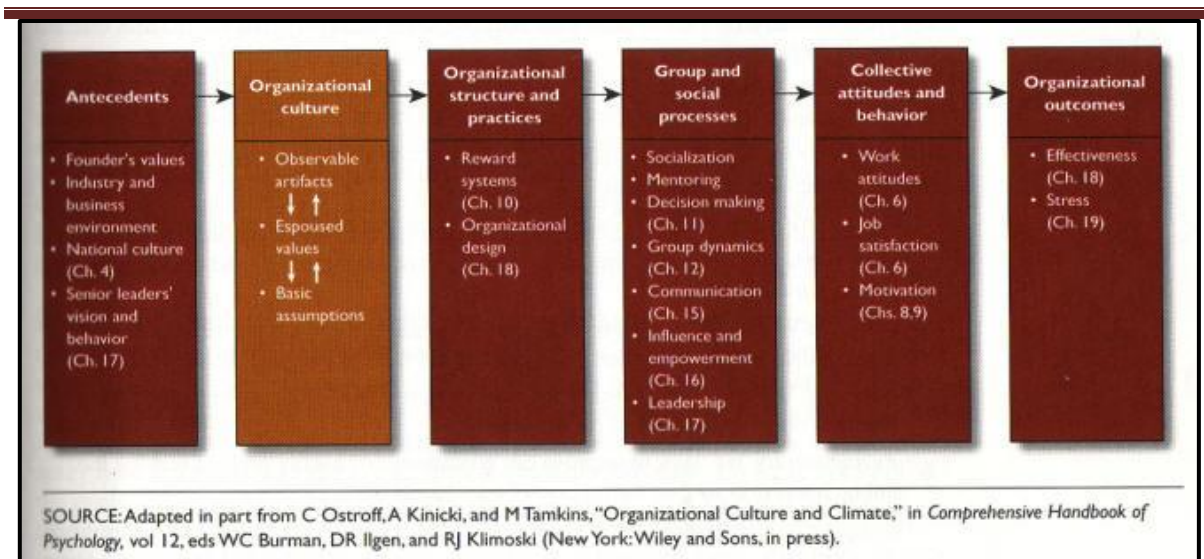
Antecedents

• Founder's values
• Industry and business environment
• National culture (Ch. 4)
• Senior leaders' vision and behavior (Ch. 17)

Organizational culture

• Observable artifacts
↓ ↑
• Espoused values
↓ ↑
• Basic assumptions

Organizational structure and practices

• Reward systems (Ch. 10)
• Organizational design (Ch. 18)

Group and social processes

• Socialization
• Mentoring
• Decision making (Ch. 11)
• Group dynamics (Ch. 12)
• Communication (Ch. 15)
• Influence and empowerment (Ch. 16)
• Leadership (Ch. 17)

Collective attitudes and behavior

• Work attitudes (Ch. 6)
• Job satisfaction (Ch. 6)
• Motivation (Chs. 8,9)

Organizational outcomes

• Effectiveness (Ch. 18)
• Stress (Ch. 19)

SOURCE: Adapted in part from C Ostroff, A Kinicki, and M Tamkins, "Organizational Culture and Climate," in Comprehensive Handbook of Psychology, vol 12, eds WC Burman, DR Ilgen, and RJ Klimoski (New York: Wiley and Sons, in press).